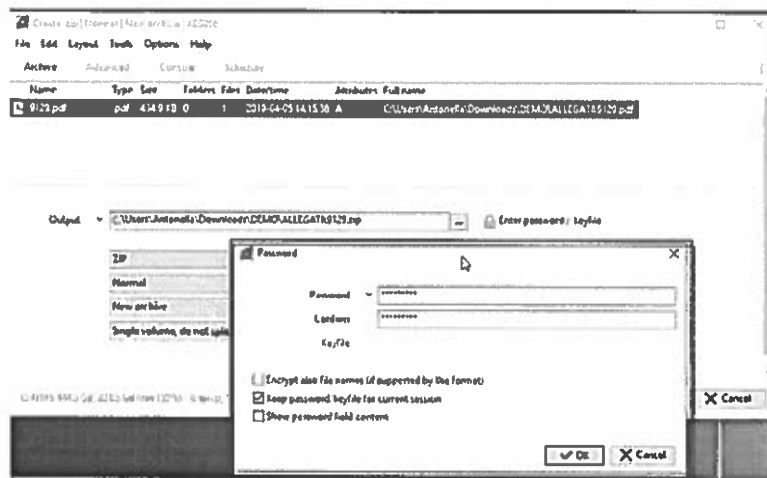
Create .zip (Normal) New archive - PeaZip

File Edit Layout Tools Options Help

Archive Advanced Console Scheduler

| Name | Type | Size | Folders | Files | Date/time | Attributes | Full name |
|---|---|---|---|---|---|---|---|
| 9123.pdf | pdf | 434.9 KB | 0 | 1 | 2019-04-05 14.15.38 | A | C:\Users\Antonella\Downloads\DEMO\ALLEGATI\9123.pdf |

Output C:\Users\Antonella\Downloads\DEMO\ALLEGATI\9123.zip

Enter password / keyfile

ZIP

Normal

New archive

Single volume, do not split

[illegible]

Password

Password ••••••••••

Confirm ••••••••••

Keyfile

Encrypt also file names (if supported by the format)

Keep password/keyfile for current session

Show password field content

OK

Cancel

Cancel